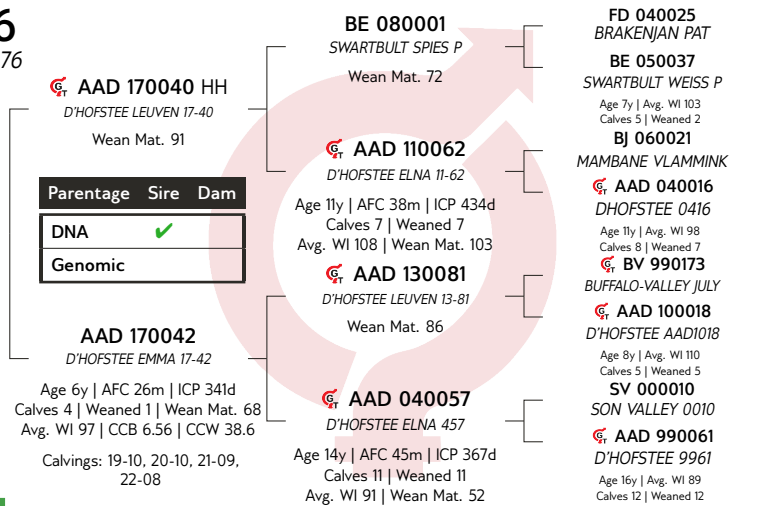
6
76

AAD 170040 HH
D'HOFSTEE LEUVEN 17-40
Wean Mat. 91

| Parentage | Sire | Dam |
|---|---|---|
| DNA | ✔ | |
| Genomic | | |

AAD 170042
D'HOFSTEE EMMA 17-42
Age 6y | AFC 26m | ICP 341d
Calves 4 | Weaned 1 | Wean Mat. 68
Avg. WI 97 | CCB 6.56 | CCW 38.6

Calvings: 19-10, 20-10, 21-09, 22-08

BE 080001
SWARTBULT SPIES P
Wean Mat. 72

AAD 110062
D'HOFSTEE ELNA 11-62
Age 11y | AFC 38m | ICP 434d
Calves 7 | Weaned 7
Avg. WI 108 | Wean Mat. 103

AAD 130081
D'HOFSTEE LEUVEN 13-81
Wean Mat. 86

AAD 040057
D'HOFSTEE ELNA 457
Age 14y | AFC 45m | ICP 367d
Calves 11 | Weaned 11
Avg. WI 91 | Wean Mat. 52

FD 040025
BRAKENJAN PAT

BE 050037
SWARTBULT WEISS P
Age 7y | Avg. WI 103
Calves 5 | Weaned 2

BJ 060021
MAMBANE VLAMMINK

AAD 040016
DHOFSTEE 0416
Age 11y | Avg. WI 98
Calves 8 | Weaned 7

BV 990173
BUFFALO-VALLEY JULY

AAD 100018
D'HOFSTEE AAD1018
Age 8y | Avg. WI 110
Calves 5 | Weaned 5

SV 000010
SON VALLEY 0010

AAD 990061
D'HOFSTEE 9961
Age 16y | Avg. WI 89
Calves 12 | Weaned 12